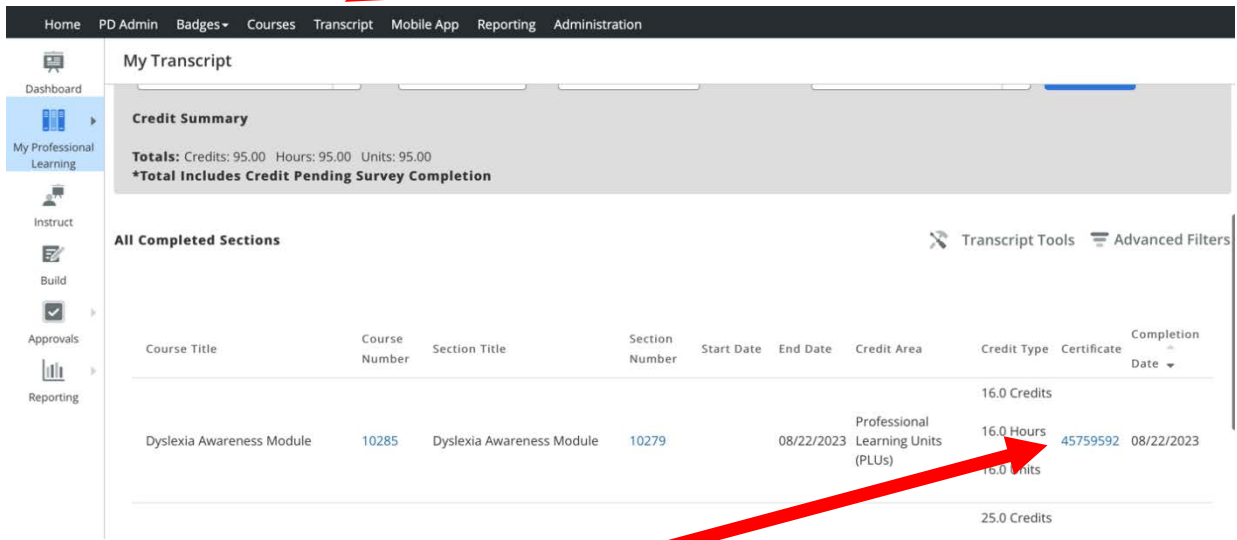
Home PD Admin Badges Courses Transcript Mobile App Reporting Administration

Dashboard
My Professional Learning
Instruct
Build
Approvals
Reporting

My Transcript

Credit Summary

Totals: Credits: 95.00 Hours: 95.00 Units: 95.00
*Total Includes Credit Pending Survey Completion

All Completed Sections

Transcript Tools Advanced Filters

| Course Title | Course Number | Section Title | Section Number | Start Date | End Date | Credit Area | Credit Type | Certificate | Completion Date |
|---|---|---|---|---|---|---|---|---|---|
| Dyslexia Awareness Module | 10285 | Dyslexia Awareness Module | 10279 | | 08/22/2023 | Professional Learning Units (PLUs) | 16.0 Credits 16.0 Hours 16.0 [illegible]nits | 45759592 | 08/22/2023 |
| | | | | | | | 25.0 Credits | | |